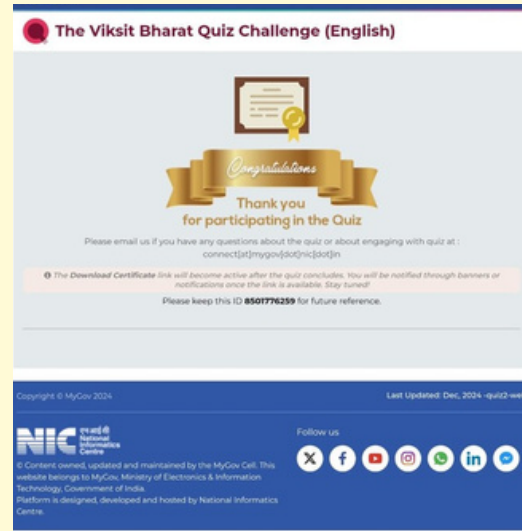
The Viksit Bharat Quiz Challenge (English)

Congratulations

Thank you for participating in the Quiz

Please email us if you have any questions about the quiz or about engaging with quiz at : connect[at]mygov[dot]nic[dot]in

The Download Certificate link will become active after the quiz concludes. You will be notified through banners or notifications once the link is available. Stay tuned!

Please keep this ID 8501776259 for future reference.

Copyright © MyGov 2024

Last Updated: Dec, 2024 -quiz2-we

NIC एन आई सी National Informatics Centre

© Content owned, updated and maintained by the MyGov Cell. This website belongs to MyGov, Ministry of Electronics & Information Technology, Government of India.
Platform is designed, developed and hosted by National Informatics Centre.

Follow us